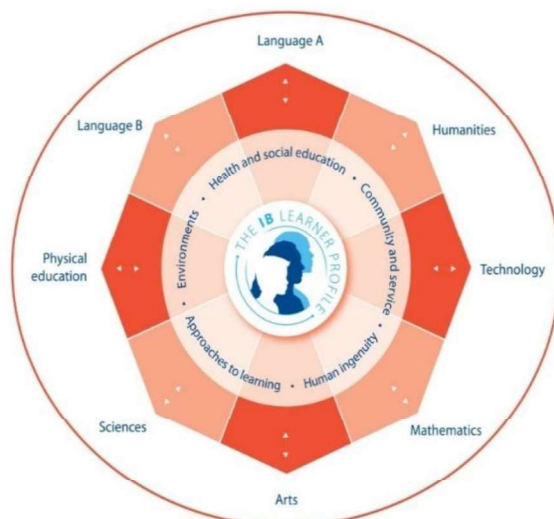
Language A

Language B

Humanities

Physical education

Technology

Sciences

Mathematics

Arts

Health and social education • Community and service • Human ingenuity • Approaches to learning • Environments •

THE IB LEARNER PROFILE